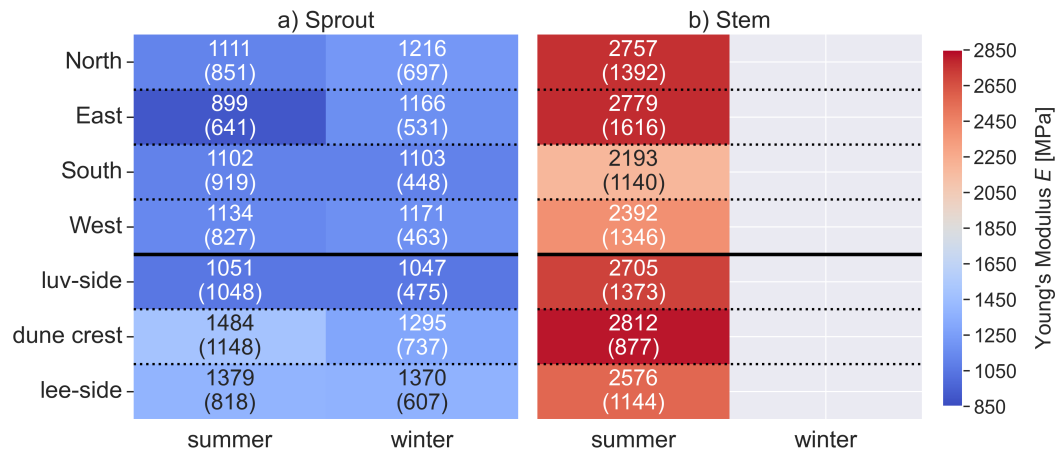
a) Sprout

| | summer | winter |
|---|---|---|
| North | 1111 (851) | 1216 (697) |
| East | 899 (641) | 1166 (531) |
| South | 1102 (919) | 1103 (448) |
| West | 1134 (827) | 1171 (463) |
| luv-side | 1051 (1048) | 1047 (475) |
| dune crest | 1484 (1148) | 1295 (737) |
| lee-side | 1379 (818) | 1370 (607) |

b) Stem

| | summer | winter |
|---|---|---|
| North | 2757 (1392) | |
| East | 2779 (1616) | |
| South | 2193 (1140) | |
| West | 2392 (1346) | |
| luv-side | 2705 (1373) | |
| dune crest | 2812 (877) | |
| lee-side | 2576 (1144) | |

Young's Modulus $E$ [MPa]

2850
2650
2450
2250
2050
1850
1650
1450
1250
1050
850